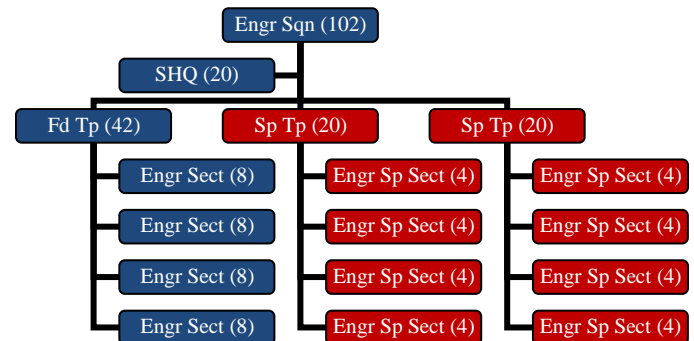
Engr Sqn (102)

SHQ (20)

Fd Tp (42)

Engr Sect (8)

Engr Sect (8)

Engr Sect (8)

Engr Sect (8)

Sp Tp (20)

Engr Sp Sect (4)

Engr Sp Sect (4)

Engr Sp Sect (4)

Engr Sp Sect (4)

Sp Tp (20)

Engr Sp Sect (4)

Engr Sp Sect (4)

Engr Sp Sect (4)

Engr Sp Sect (4)